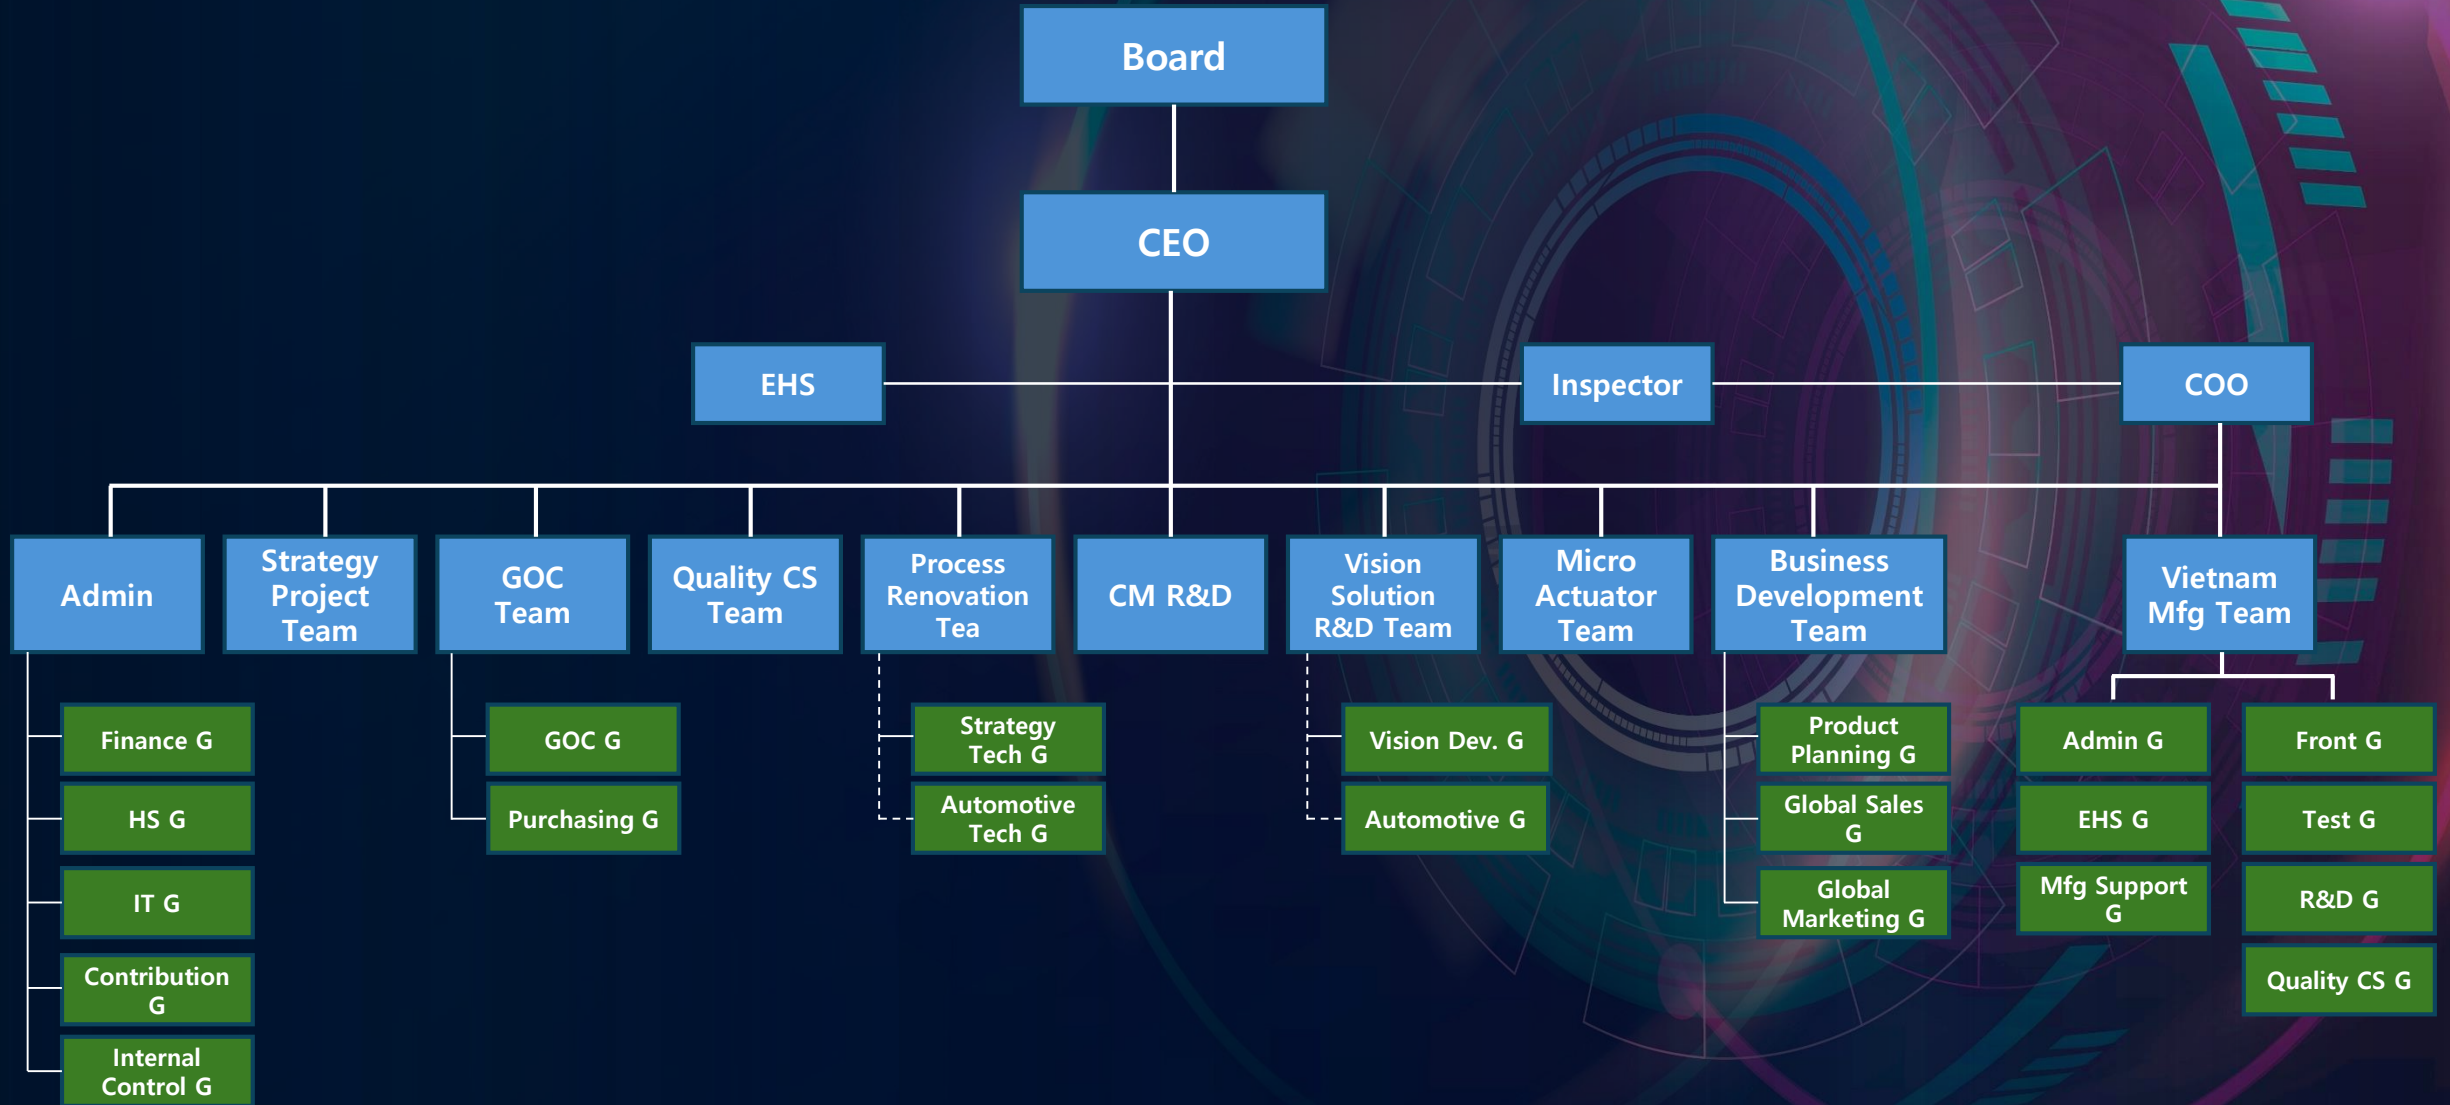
Board

CEO

EHS

Inspector

COO

Admin

Strategy Project Team

GOC Team

Quality CS Team

Process Renovation Tea

CM R&D

Vision Solution R&D Team

Micro Actuator Team

Business Development Team

Vietnam Mfg Team

Finance G

HS G

IT G

Contribution G

Internal Control G

GOC G

Purchasing G

Strategy Tech G

Automotive Tech G

Vision Dev. G

Automotive G

Product Planning G

Global Sales G

Global Marketing G

Admin G

EHS G

Mfg Support G

Front G

Test G

R&D G

Quality CS G